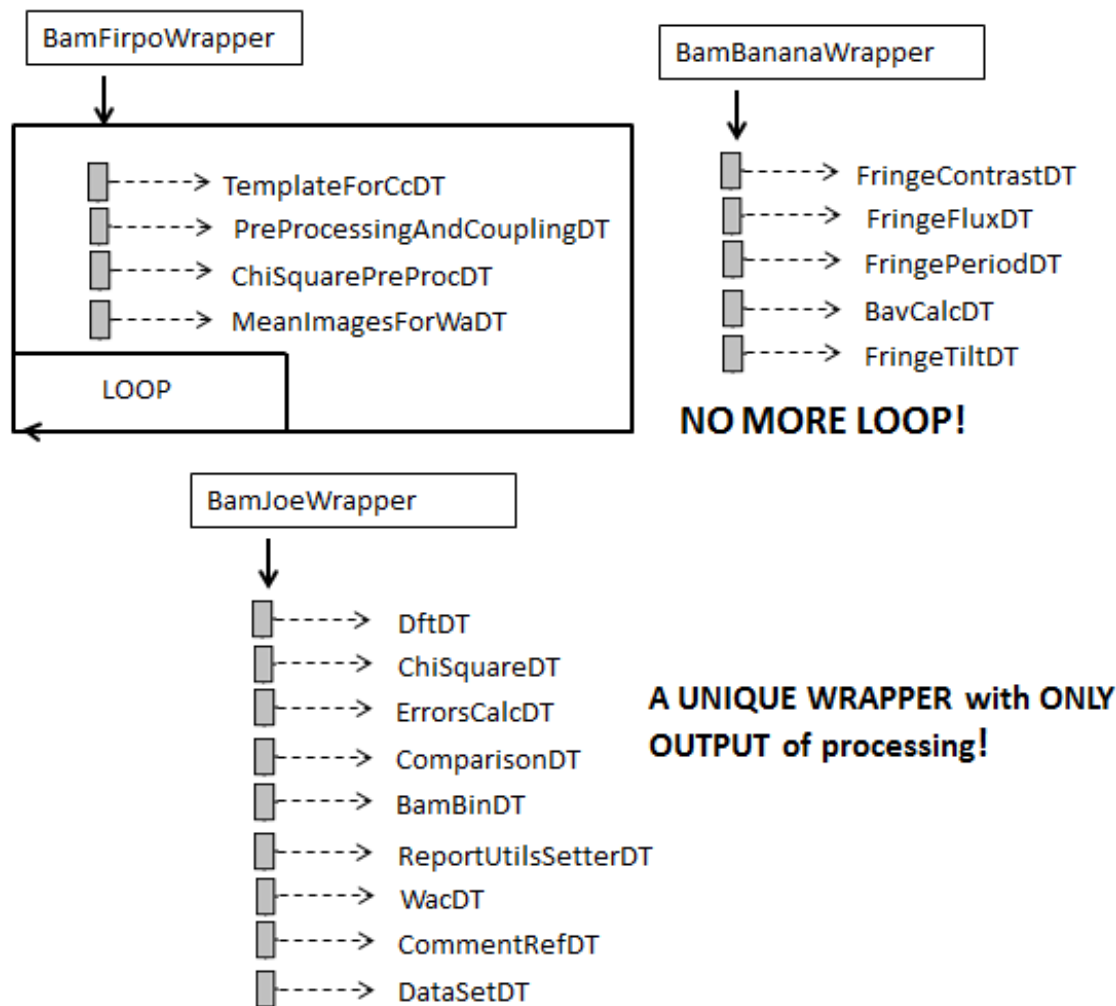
BamFirpoWrapper

TemplateForCcDT
PreProcessingAndCouplingDT
ChiSquarePreProcDT
MeanImagesForWaDT

LOOP

BamBananaWrapper

FringeContrastDT
FringeFluxDT
FringePeriodDT
BavCalcDT
FringeTiltDT

NO MORE LOOP!

BamJoeWrapper

DftDT
ChiSquareDT
ErrorsCalcDT
ComparisonDT
BamBinDT
ReportUtilsSetterDT
WacDT
CommentRefDT
DataSetDT

A UNIQUE WRAPPER with ONLY OUTPUT of processing!